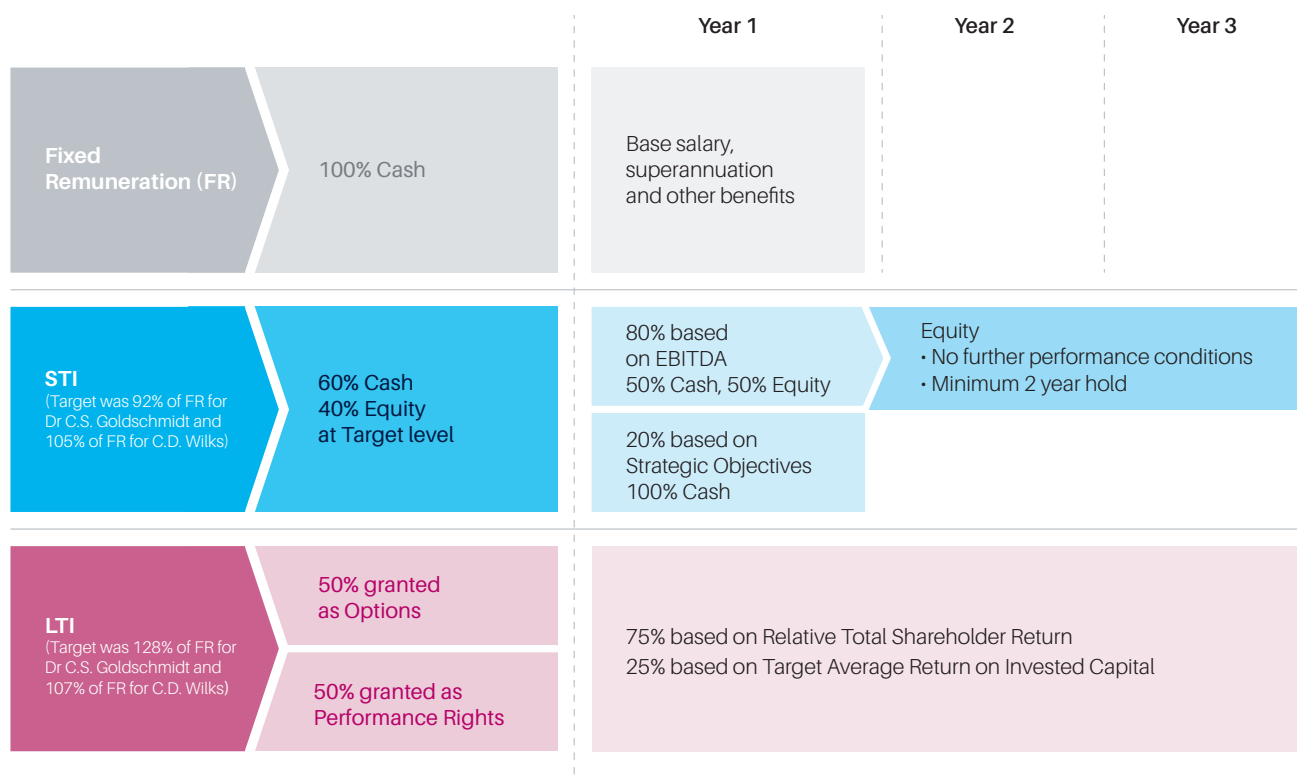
Year 1

Year 2

Year 3

Fixed Remuneration (FR)

100% Cash

Base salary, superannuation and other benefits

STI
(Target was 92% of FR for Dr C.S. Goldschmidt and 105% of FR for C.D. Wilks)

60% Cash
40% Equity
at Target level

80% based on EBITDA
50% Cash, 50% Equity

Equity
• No further performance conditions
• Minimum 2 year hold

20% based on Strategic Objectives
100% Cash

LTI
(Target was 128% of FR for Dr C.S. Goldschmidt and 107% of FR for C.D. Wilks)

50% granted as Options

50% granted as Performance Rights

75% based on Relative Total Shareholder Return
25% based on Target Average Return on Invested Capital